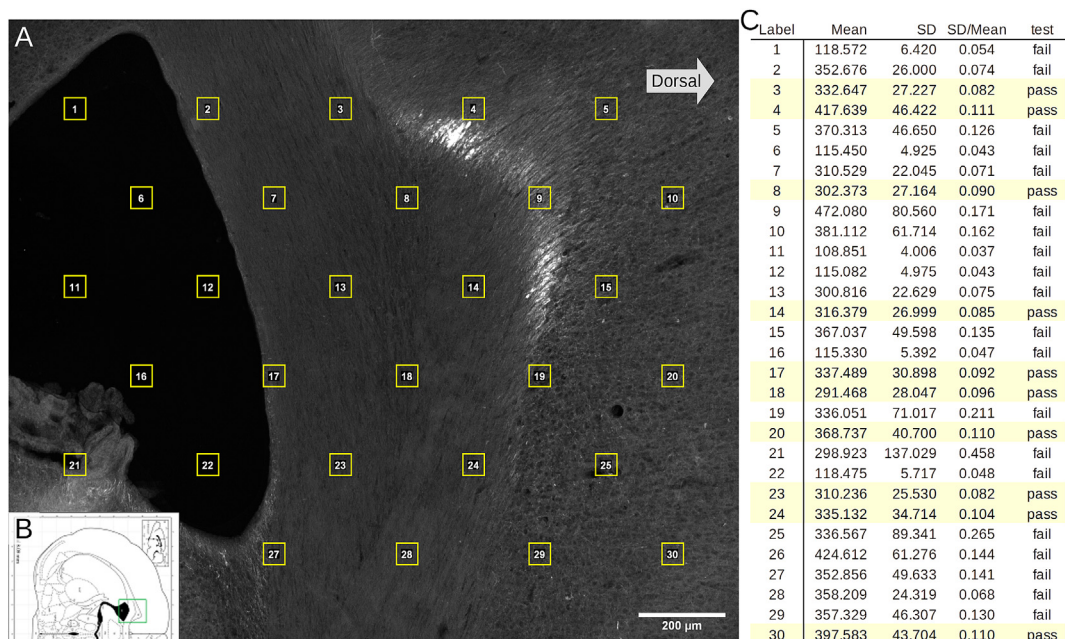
A

Dorsal

1 2 3 4 5
6 7 8 9 10
11 12 13 14 15
16 17 18 19 20
21 22 23 24 25
27 28 29 30

B

200 μm

C

| Label | Mean | SD | SD/Mean | test |
|---|---|---|---|---|
| 1 | 118.572 | 6.420 | 0.054 | fail |
| 2 | 352.676 | 26.000 | 0.074 | fail |
| 3 | 332.647 | 27.227 | 0.082 | pass |
| 4 | 417.639 | 46.422 | 0.111 | pass |
| 5 | 370.313 | 46.650 | 0.126 | fail |
| 6 | 115.450 | 4.925 | 0.043 | fail |
| 7 | 310.529 | 22.045 | 0.071 | fail |
| 8 | 302.373 | 27.164 | 0.090 | pass |
| 9 | 472.080 | 80.560 | 0.171 | fail |
| 10 | 381.112 | 61.714 | 0.162 | fail |
| 11 | 108.851 | 4.006 | 0.037 | fail |
| 12 | 115.082 | 4.975 | 0.043 | fail |
| 13 | 300.816 | 22.629 | 0.075 | fail |
| 14 | 316.379 | 26.999 | 0.085 | pass |
| 15 | 367.037 | 49.598 | 0.135 | fail |
| 16 | 115.330 | 5.392 | 0.047 | fail |
| 17 | 337.489 | 30.898 | 0.092 | pass |
| 18 | 291.468 | 28.047 | 0.096 | pass |
| 19 | 336.051 | 71.017 | 0.211 | fail |
| 20 | 368.737 | 40.700 | 0.110 | pass |
| 21 | 298.923 | 137.029 | 0.458 | fail |
| 22 | 118.475 | 5.717 | 0.048 | fail |
| 23 | 310.236 | 25.530 | 0.082 | pass |
| 24 | 335.132 | 34.714 | 0.104 | pass |
| 25 | 336.567 | 89.341 | 0.265 | fail |
| 26 | 424.612 | 61.276 | 0.144 | fail |
| 27 | 352.856 | 49.633 | 0.141 | fail |
| 28 | 358.209 | 24.319 | 0.068 | fail |
| 29 | 357.329 | 46.307 | 0.130 | fail |
| 30 | 397.583 | 43.704 | 0.110 | pass |